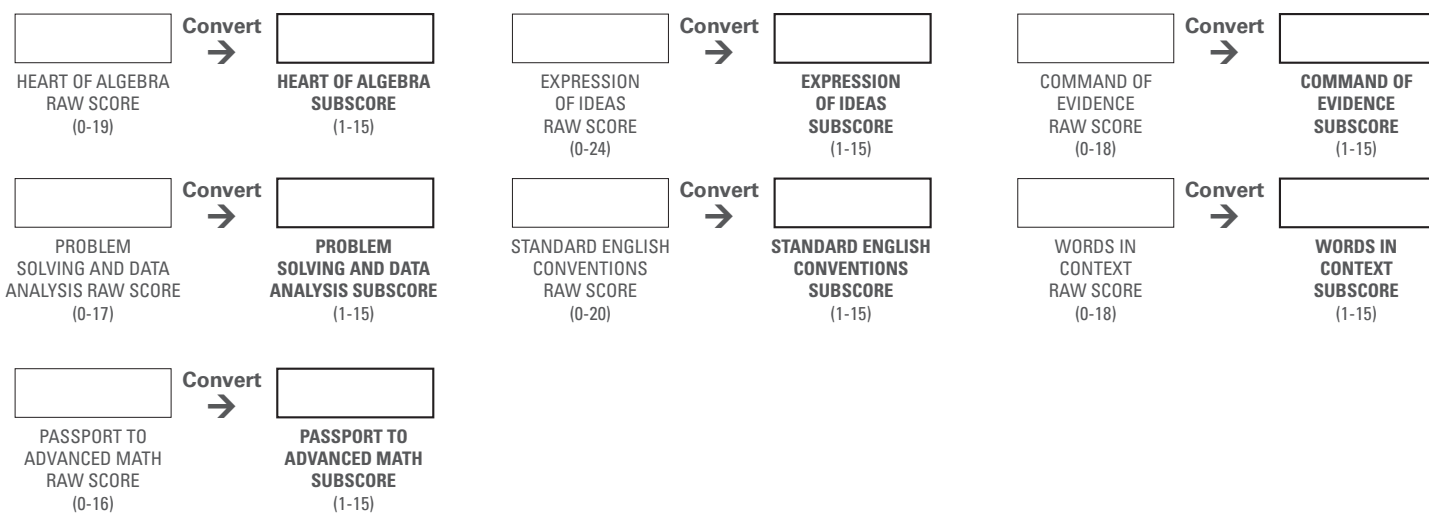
Convert
→

HEART OF ALGEBRA RAW SCORE (0-19)

HEART OF ALGEBRA SUBSCORE (1-15)

Convert
→

EXPRESSION OF IDEAS RAW SCORE (0-24)

EXPRESSION OF IDEAS SUBSCORE (1-15)

Convert
→

COMMAND OF EVIDENCE RAW SCORE (0-18)

COMMAND OF EVIDENCE SUBSCORE (1-15)

Convert
→

PROBLEM SOLVING AND DATA ANALYSIS RAW SCORE (0-17)

PROBLEM SOLVING AND DATA ANALYSIS SUBSCORE (1-15)

Convert
→

STANDARD ENGLISH CONVENTIONS RAW SCORE (0-20)

STANDARD ENGLISH CONVENTIONS SUBSCORE (1-15)

Convert
→

WORDS IN CONTEXT RAW SCORE (0-18)

WORDS IN CONTEXT SUBSCORE (1-15)

Convert
→

PASSPORT TO ADVANCED MATH RAW SCORE (0-16)

PASSPORT TO ADVANCED MATH SUBSCORE (1-15)